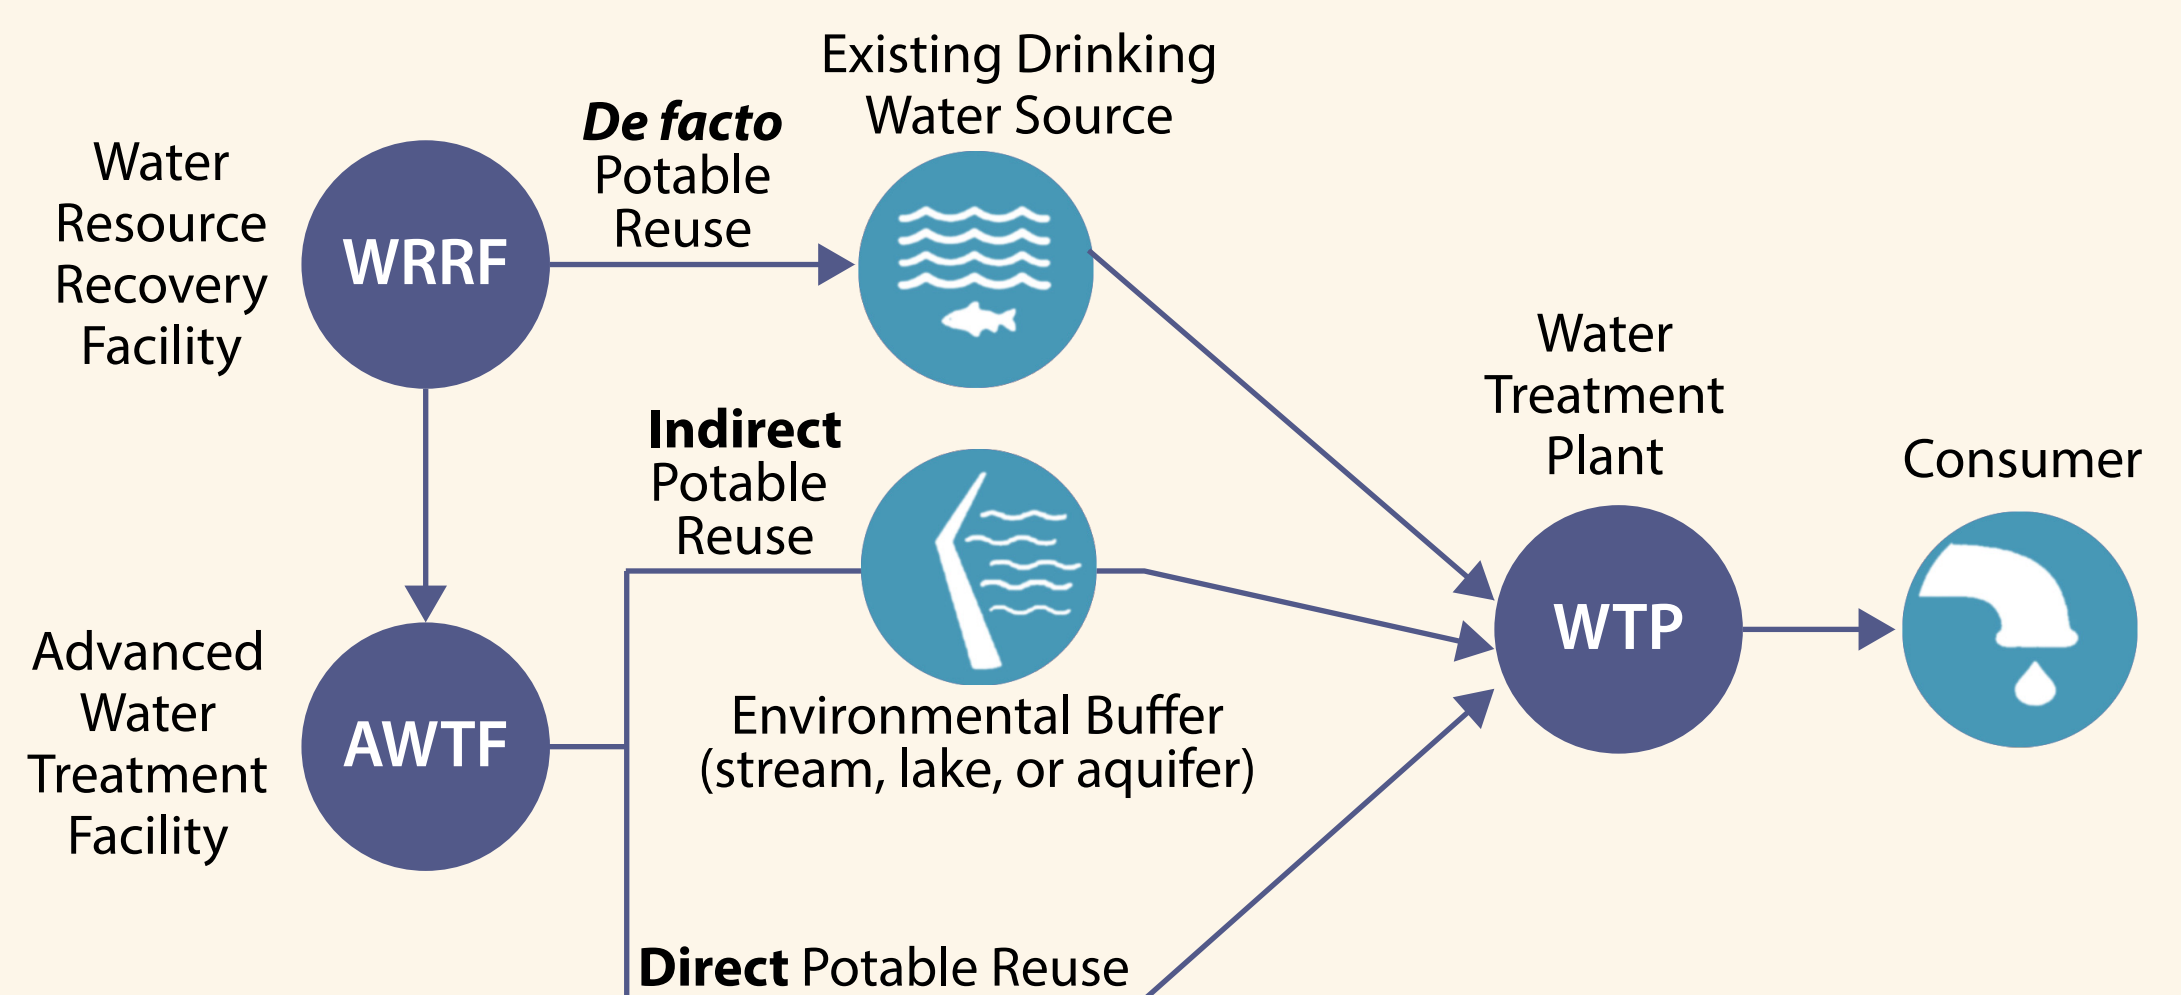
Water Resource Recovery Facility

WRRF

De facto Potable Reuse

Existing Drinking Water Source

Advanced Water Treatment Facility

AWTF

Indirect Potable Reuse

Environmental Buffer (stream, lake, or aquifer)

Direct Potable Reuse

Water Treatment Plant

WTP

Consumer